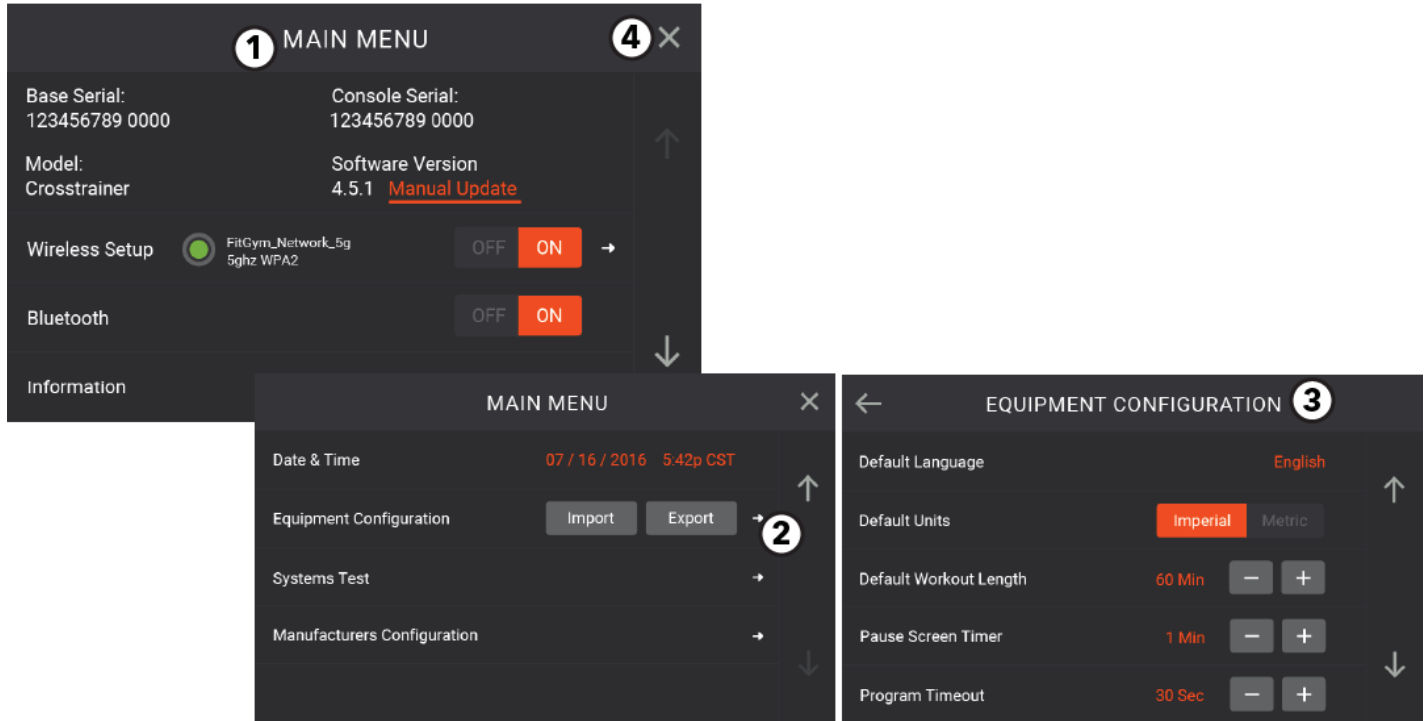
1 MAIN MENU 4 ✕

Base Serial:
123456789 0000

Console Serial:
123456789 0000

Model:
Crosstrainer

Software Version
4.5.1 Manual Update

Wireless Setup FitGym_Network_5g 5ghz WPA2 OFF ON

Bluetooth OFF ON

Information

MAIN MENU ✕

Date & Time 07 / 16 / 2016 5:42p CST

Equipment Configuration Import Export 2

Systems Test

Manufacturers Configuration

EQUIPMENT CONFIGURATION 3

Default Language English

Default Units Imperial Metric

Default Workout Length 60 Min − +

Pause Screen Timer 1 Min − +

Program Timeout 30 Sec − +